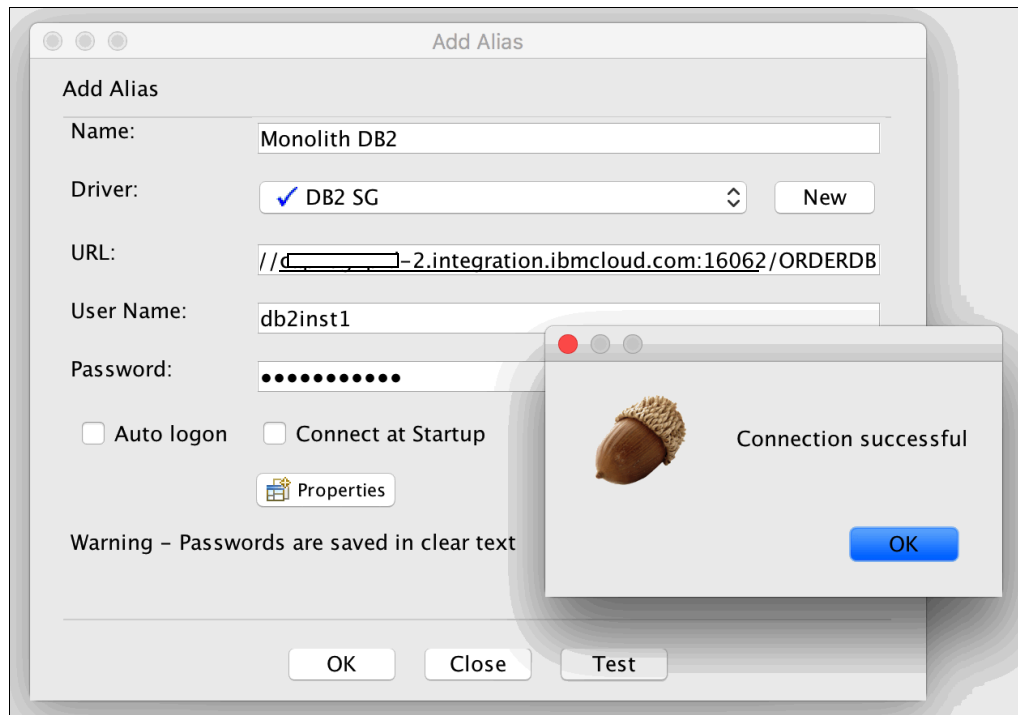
Add Alias

Add Alias

Name: Monolith DB2

Driver: ✓ DB2 SG New

URL: //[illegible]-2.integration.ibmcloud.com:16062/ORDERDB

User Name: db2inst1

Password: ●●●●●●●●●●●

Auto logon Connect at Startup

Properties

Warning - Passwords are saved in clear text

Connection successful

OK

OK Close Test